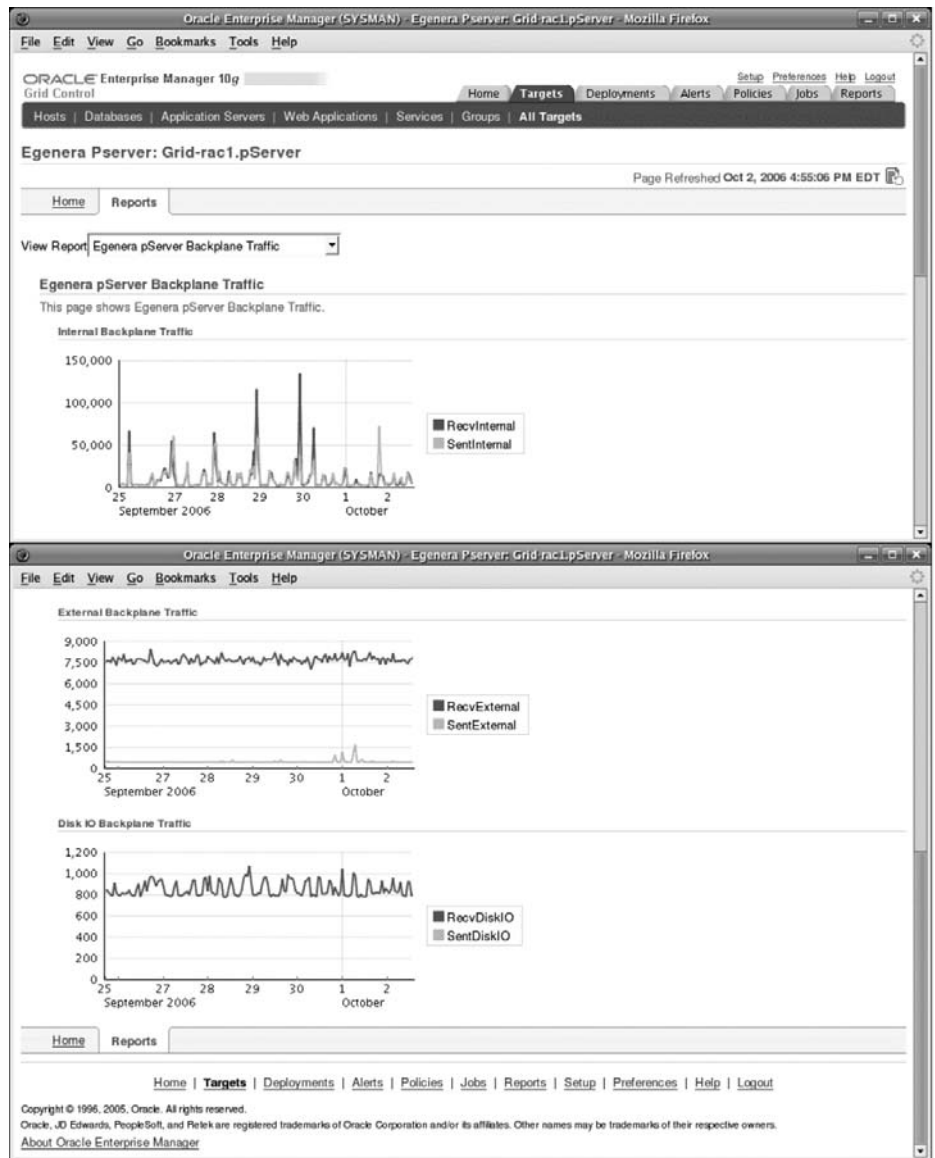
Oracle Enterprise Manager (SYSMAN) - Egenera Pserver: Grid-rac1.pServer - Mozilla Firefox

File Edit View Go Bookmarks Tools Help

ORACLE Enterprise Manager 10g
Grid Control

Setup Preferences Help Logout

Home Targets Deployments Alerts Policies Jobs Reports

Hosts | Databases | Application Servers | Web Applications | Services | Groups | All Targets

Egenera Pserver: Grid-rac1.pServer

Page Refreshed Oct 2, 2006 4:55:06 PM EDT

Home Reports

View Report Egenera pServer Backplane Traffic

Egenera pServer Backplane Traffic

This page shows Egenera pServer Backplane Traffic.

Internal Backplane Traffic

150,000
100,000
50,000
0
25 27 28 29 30 1 2
September 2006 October

RecvInternal
SentInternal

Oracle Enterprise Manager (SYSMAN) - Egenera Pserver: Grid-rac1.pServer - Mozilla Firefox

File Edit View Go Bookmarks Tools Help

External Backplane Traffic

9,000
7,500
6,000
4,500
3,000
1,500
0
25 27 28 29 30 1 2
September 2006 October

RecvExternal
SentExternal

Disk IO Backplane Traffic

1,200
1,000
800
600
400
200
0
25 27 28 29 30 1 2
September 2006 October

RecvDiskIO
SentDiskIO

Home Reports

Home | Targets | Deployments | Alerts | Policies | Jobs | Reports | Setup | Preferences | Help | Logout

Copyright © 1996, 2005, Oracle. All rights reserved.
Oracle, JD Edwards, PeopleSoft, and Retek are registered trademarks of Oracle Corporation and/or its affiliates. Other names may be trademarks of their respective owners.
About Oracle Enterprise Manager